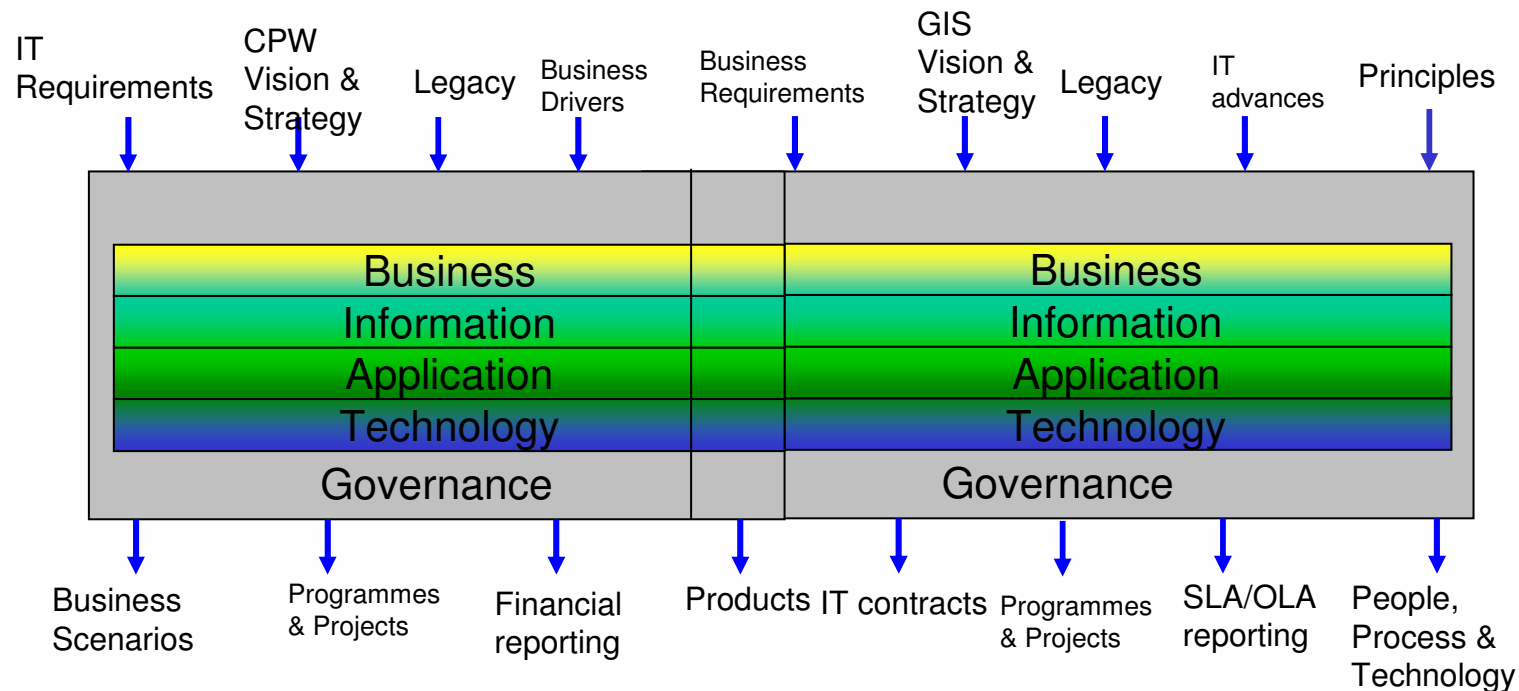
IT Requirements

CPW Vision & Strategy

Legacy

Business Drivers

Business Requirements

GIS Vision & Strategy

Legacy

IT advances

Principles

Business
Information
Application
Technology
Governance

Business
Information
Application
Technology
Governance

Business Scenarios

Programmes & Projects

Financial reporting

Products

IT contracts

Programmes & Projects

SLA/OLA reporting

People, Process & Technology